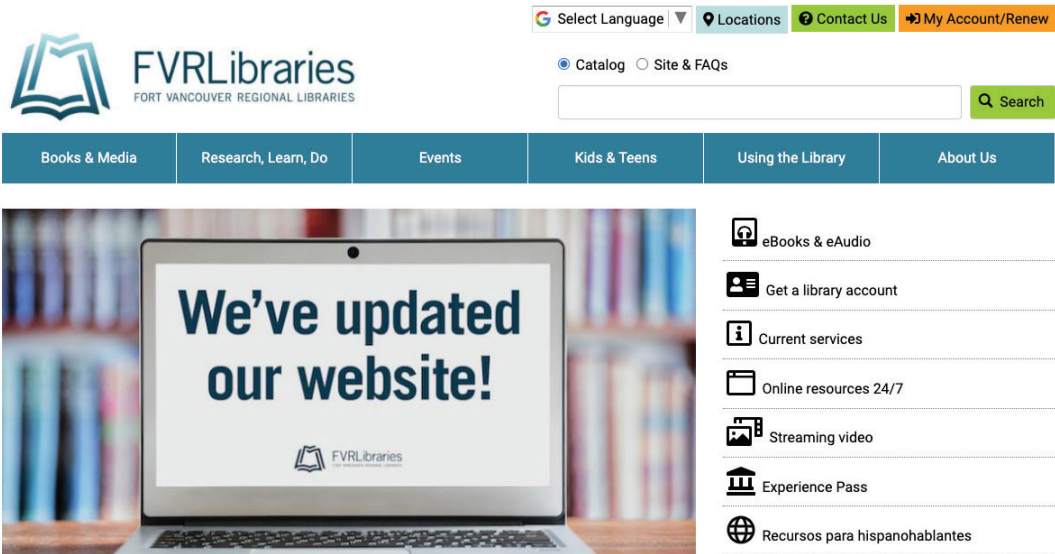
Select Language
Locations
Contact Us
My Account/Renew

FVRLibraries
FORT VANCOUVER REGIONAL LIBRARIES

Catalog
Site & FAQs

Search

Books & Media
Research, Learn, Do
Events
Kids & Teens
Using the Library
About Us

We've updated our website!

FVRLibraries
FORT VANCOUVER REGIONAL LIBRARIES

eBooks & eAudio
Get a library account
Current services
Online resources 24/7
Streaming video
Experience Pass
Recursos para hispanohablantes